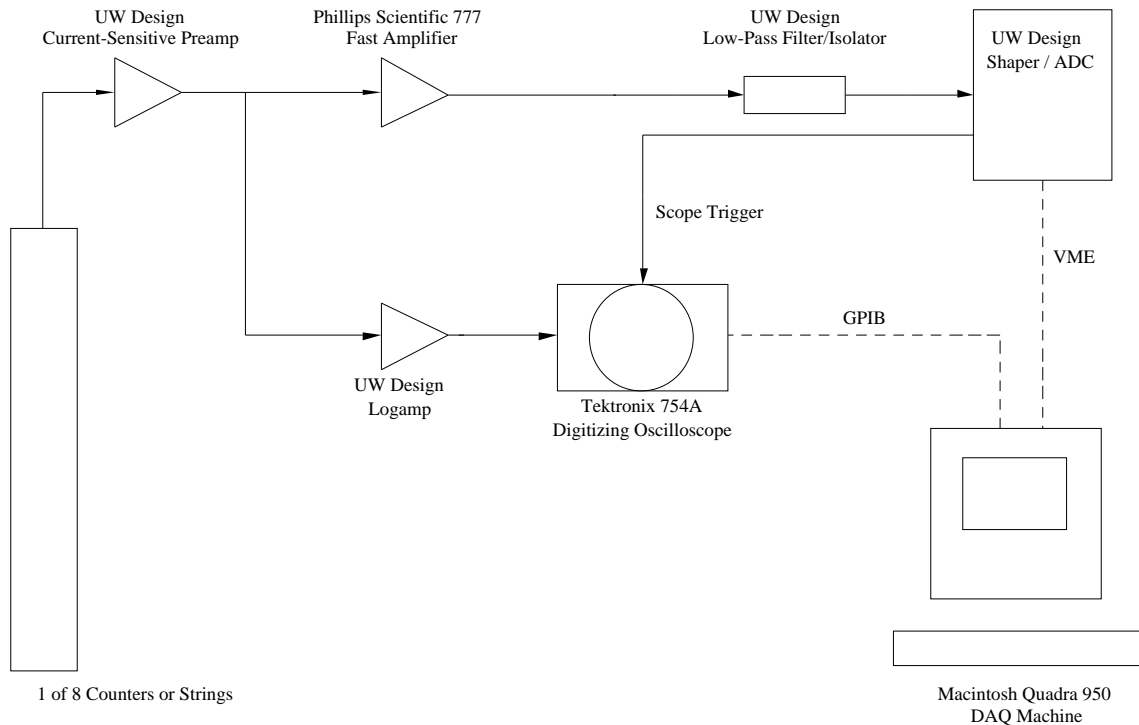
UW Design
Current-Sensitive Preamp

Phillips Scientific 777
Fast Amplifier

UW Design
Low-Pass Filter/Isolator

UW Design
Shaper / ADC

Scope Trigger

VME

GPIB

UW Design
Logamp

Tektronix 754A
Digitizing Oscilloscope

1 of 8 Counters or Strings

Macintosh Quadra 950
DAQ Machine